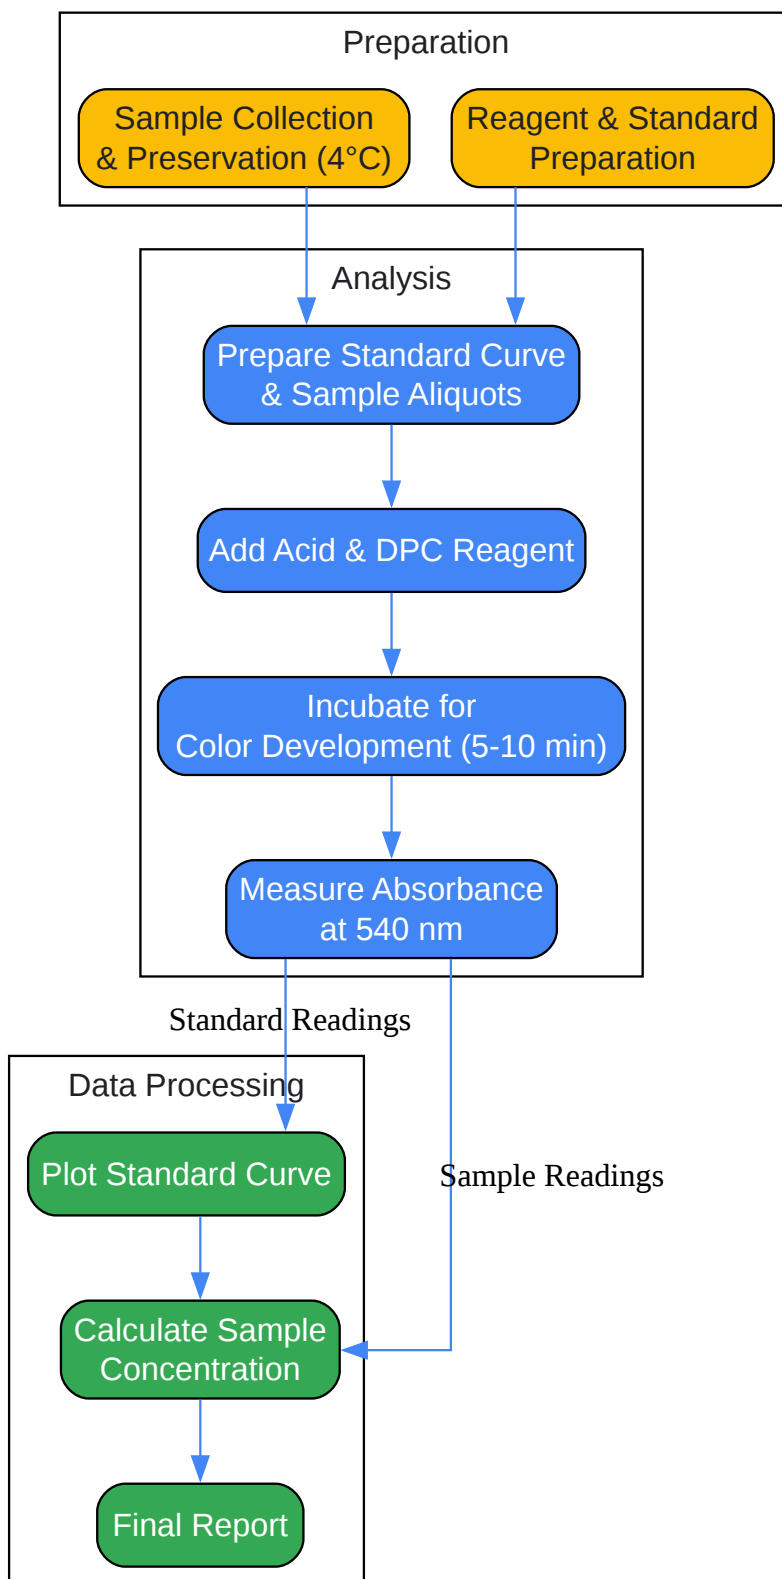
Preparation

Sample Collection & Preservation (4°C)

Reagent & Standard Preparation

Analysis

Prepare Standard Curve & Sample Aliquots

Add Acid & DPC Reagent

Incubate for Color Development (5-10 min)

Measure Absorbance at 540 nm

Standard Readings

Data Processing

Plot Standard Curve

Sample Readings

Calculate Sample Concentration

Final Report